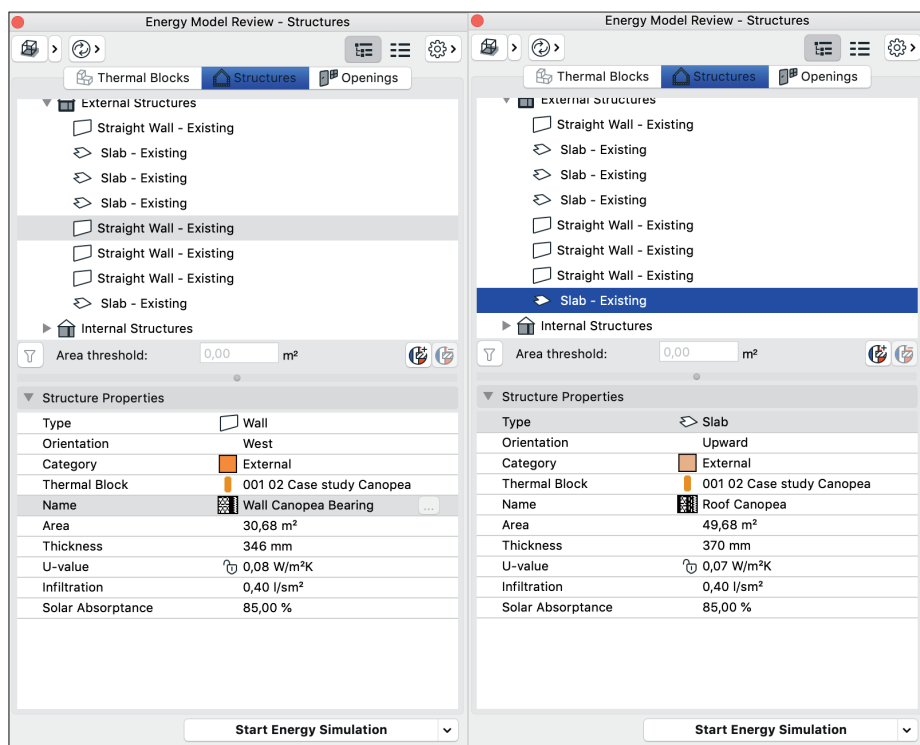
Energy Model Review - Structures

Thermal Blocks | Structures | Openings

External Structures
Straight Wall - Existing
Slab - Existing
Slab - Existing
Slab - Existing
Straight Wall - Existing
Straight Wall - Existing
Straight Wall - Existing
Slab - Existing
Internal Structures

Area threshold: 0,00 m²

Structure Properties

| | |
|---|---|
| Type | Wall |
| Orientation | West |
| Category | External |
| Thermal Block | 001 02 Case study Canopea |
| Name | Wall Canopea Bearing ... |
| Area | 30,68 m² |
| Thickness | 346 mm |
| U-value | 0,08 W/m²K |
| Infiltration | 0,40 l/sm² |
| Solar Absorptance | 85,00 % |

Start Energy Simulation

Energy Model Review - Structures

Thermal Blocks | Structures | Openings

External Structures
Straight Wall - Existing
Slab - Existing
Slab - Existing
Slab - Existing
Straight Wall - Existing
Straight Wall - Existing
Straight Wall - Existing
Slab - Existing
Internal Structures

Area threshold: 0,00 m²

Structure Properties

| | |
|---|---|
| Type | Slab |
| Orientation | Upward |
| Category | External |
| Thermal Block | 001 02 Case study Canopea |
| Name | Roof Canopea |
| Area | 49,68 m² |
| Thickness | 370 mm |
| U-value | 0,07 W/m²K |
| Infiltration | 0,40 l/sm² |
| Solar Absorptance | 85,00 % |

Start Energy Simulation